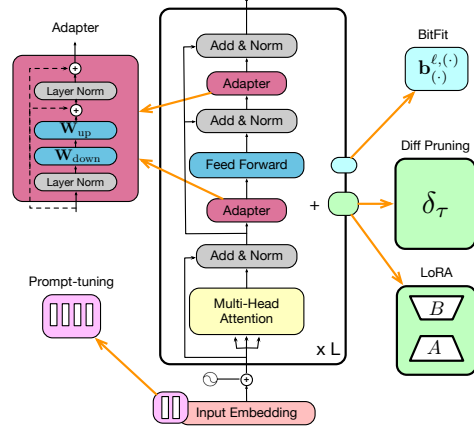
Adapter

Layer Norm

$\mathbf{W}_{\text{up}}$

$\mathbf{W}_{\text{down}}$

Layer Norm

Add & Norm

Adapter

Add & Norm

Feed Forward

Adapter

Add & Norm

Multi-Head Attention

x L

+

BitFit

$\mathbf{b}^{\ell,(\cdot)}_{(\cdot)}$

Diff Pruning

$\delta_{\tau}$

LoRA

$B$

$A$

Prompt-tuning

Input Embedding